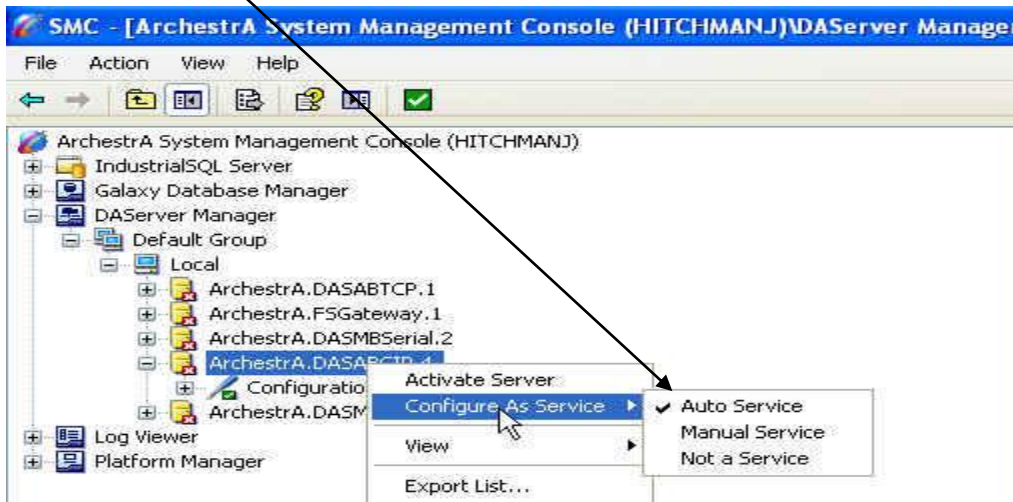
SMC - [ArchestrA System Management Console (HITCHMANJ)\DAServer Manager

File Action View Help

ArchestrA System Management Console (HITCHMANJ)
IndustrialSQL Server
Galaxy Database Manager
DAServer Manager
Default Group
Local
ArchestrA.DASABTCP.1
ArchestrA.FSGateway.1
ArchestrA.DASMBSerial.2
ArchestrA.DASABCIP.1
Configuratio
ArchestrA.DASM
Log Viewer
Platform Manager

Activate Server
Configure As Service
View
Export List...

Auto Service
Manual Service
Not a Service